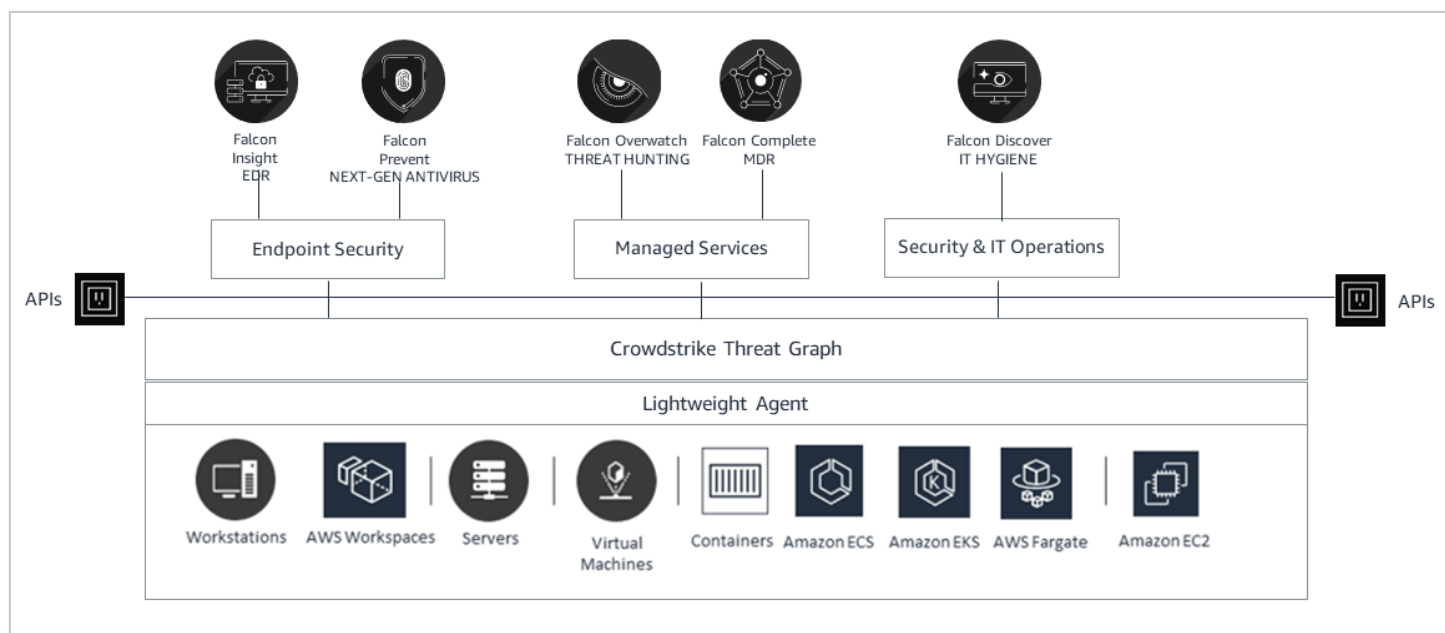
Falcon Insight EDR

Falcon Prevent NEXT-GEN ANTIVIRUS

Falcon Overwatch THREAT HUNTING

Falcon Complete MDR

Falcon Discover IT HYGIENE

Endpoint Security

Managed Services

Security & IT Operations

APIs

APIs

Crowdstrike Threat Graph

Lightweight Agent

Workstations

AWS Workspaces

Servers

Virtual Machines

Containers

Amazon ECS

Amazon EKS

AWS Fargate

Amazon EC2